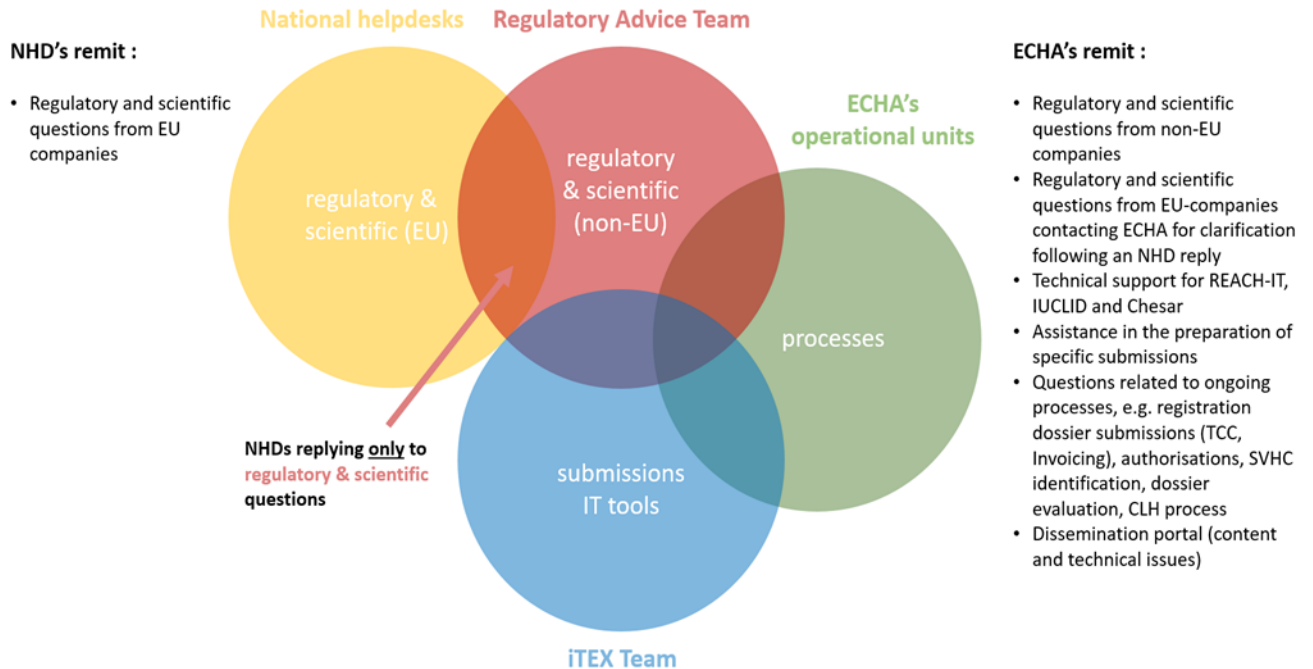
NHD's remit :

- Regulatory and scientific questions from EU companies

National helpdesks

Regulatory Advice Team

ECHA's operational units

regulatory & scientific (EU)

regulatory & scientific (non-EU)

processes

submissions IT tools

NHDs replying only to regulatory & scientific questions

iTEX Team

ECHA's remit :

- Regulatory and scientific questions from non-EU companies
- Regulatory and scientific questions from EU-companies contacting ECHA for clarification following an NHD reply
- Technical support for REACH-IT, IUCLID and Chesar
- Assistance in the preparation of specific submissions
- Questions related to ongoing processes, e.g. registration dossier submissions (TCC, Invoicing), authorisations, SVHC identification, dossier evaluation, CLH process
- Dissemination portal (content and technical issues)